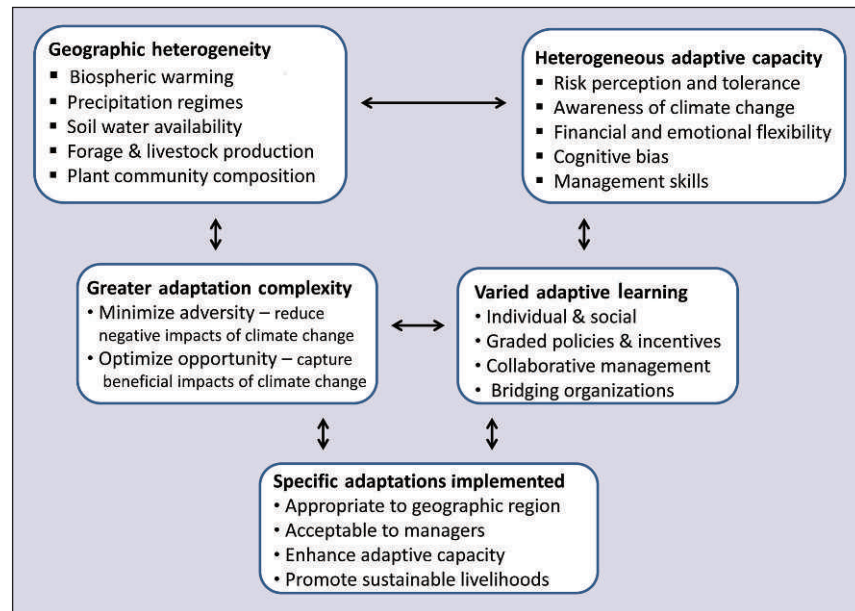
Geographic heterogeneity
- Biospheric warming
- Precipitation regimes
- Soil water availability
- Forage & livestock production
- Plant community composition

Heterogeneous adaptive capacity
- Risk perception and tolerance
- Awareness of climate change
- Financial and emotional flexibility
- Cognitive bias
- Management skills

Greater adaptation complexity
• Minimize adversity – reduce negative impacts of climate change
• Optimize opportunity – capture beneficial impacts of climate change

Varied adaptive learning
• Individual & social
• Graded policies & incentives
• Collaborative management
• Bridging organizations

Specific adaptations implemented
• Appropriate to geographic region
• Acceptable to managers
• Enhance adaptive capacity
• Promote sustainable livelihoods